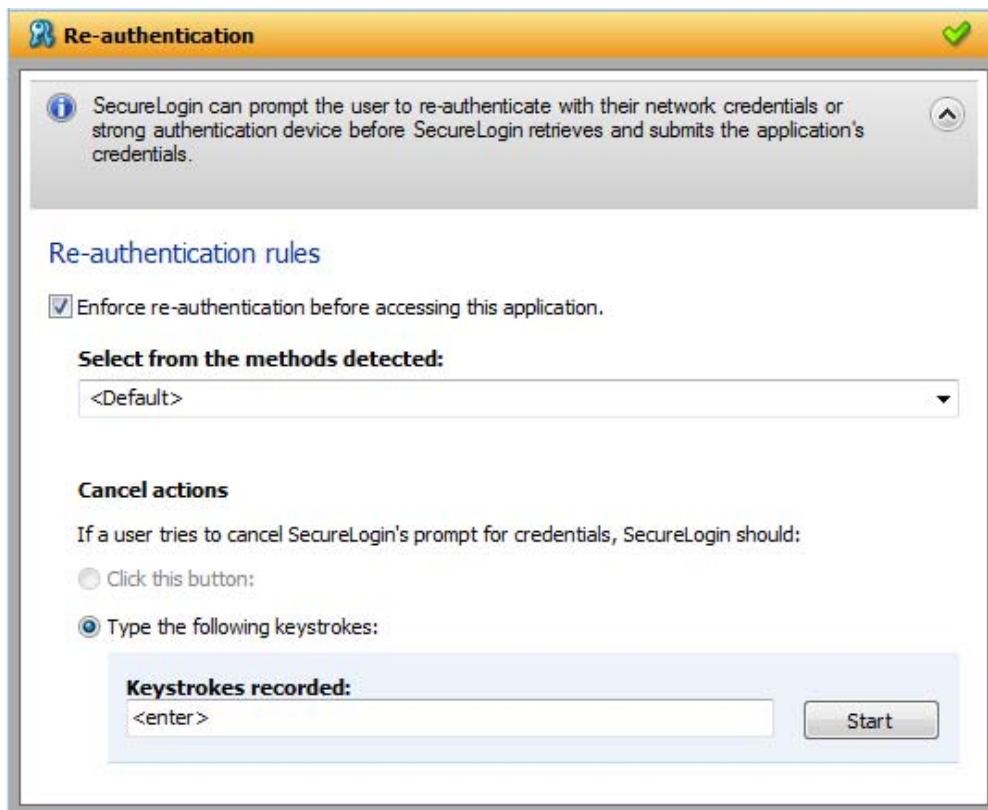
Re-authentication

SecureLogin can prompt the user to re-authenticate with their network credentials or strong authentication device before SecureLogin retrieves and submits the application's credentials.

Re-authentication rules

Enforce re-authentication before accessing this application.

Select from the methods detected:

<Default>

Cancel actions

If a user tries to cancel SecureLogin's prompt for credentials, SecureLogin should:

Click this button:

Type the following keystrokes:

Keystrokes recorded:

<enter>

Start